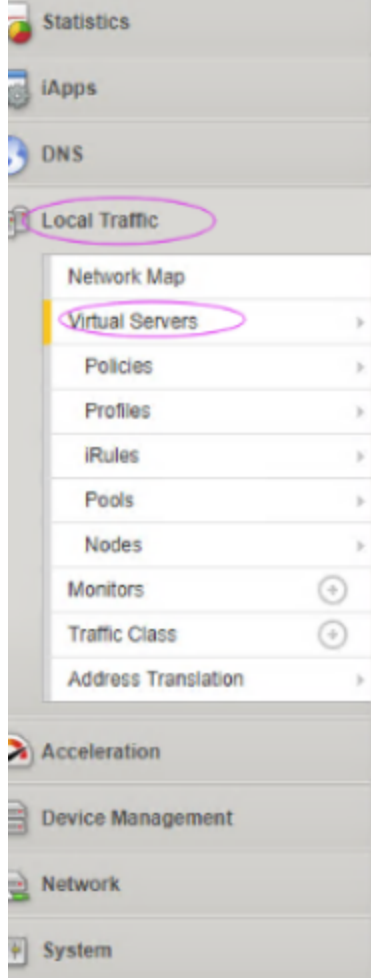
Statistics

iApps

DNS

Local Traffic

Network Map

Virtual Servers

Policies

Profiles

iRules

Pools

Nodes

Monitors

Traffic Class

Address Translation

Acceleration

Device Management

Network

System